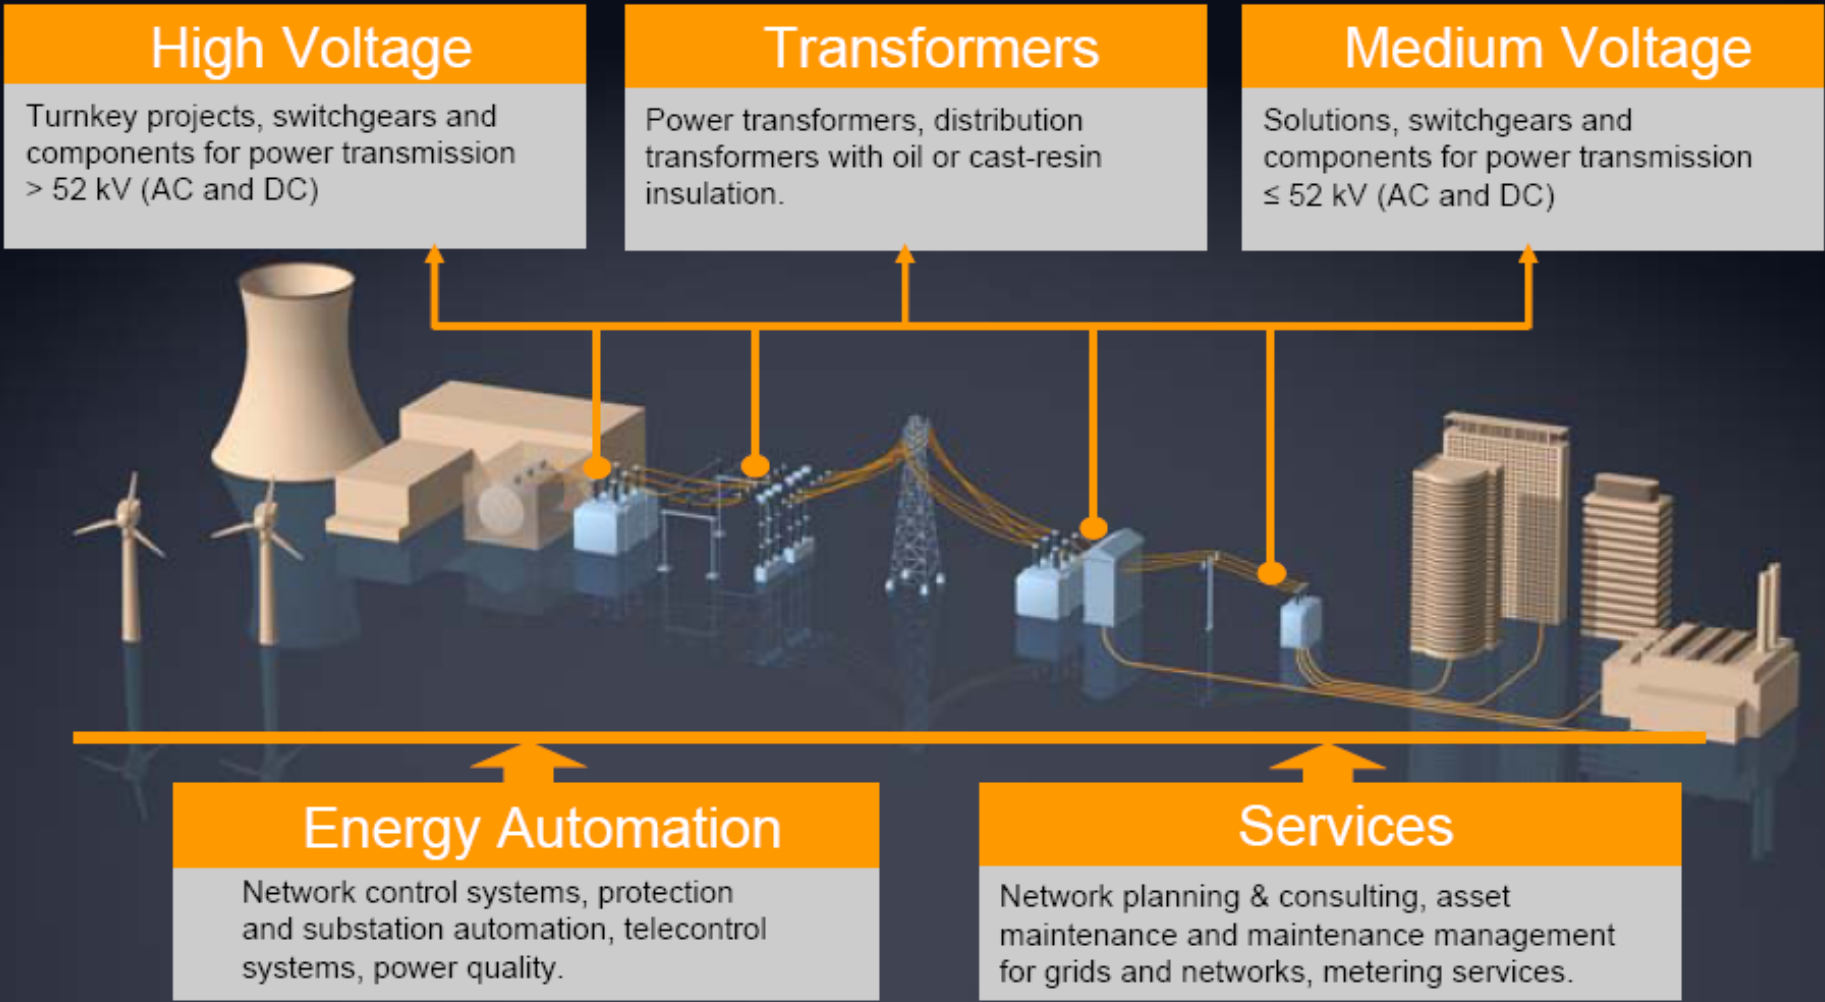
High Voltage

Turnkey projects, switchgears and components for power transmission > 52 kV (AC and DC)

Transformers

Power transformers, distribution transformers with oil or cast-resin insulation.

Medium Voltage

Solutions, switchgears and components for power transmission ≤ 52 kV (AC and DC)

Energy Automation

Network control systems, protection and substation automation, telecontrol systems, power quality.

Services

Network planning & consulting, asset maintenance and maintenance management for grids and networks, metering services.